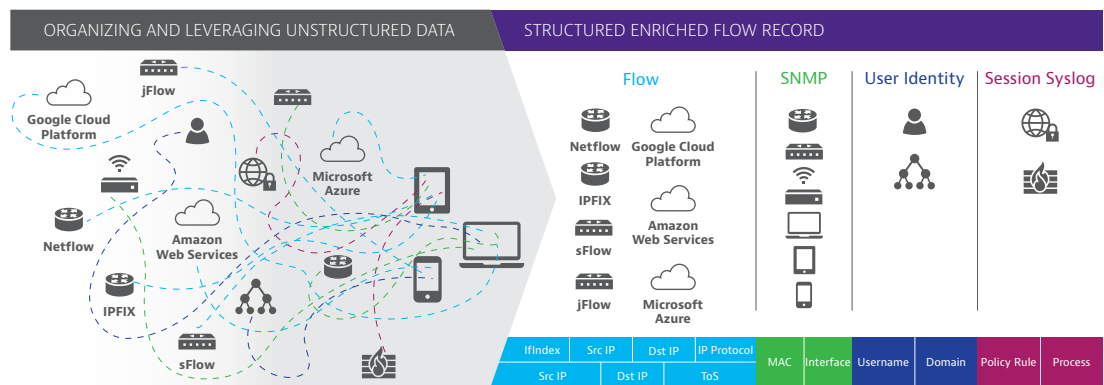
ORGANIZING AND LEVERAGING UNSTRUCTURED DATA

jFlow

Google Cloud Platform

Microsoft Azure

Netflow

Amazon Web Services

IPFIX

sFlow

STRUCTURED ENRICHED FLOW RECORD

Flow

Netflow

Google Cloud Platform

IPFIX

sFlow

Amazon Web Services

jFlow

Microsoft Azure

SNMP

User Identity

Session Syslog

| IfIndex | Src IP | Dst IP | IP Protocol |
|---|---|---|---|
| Src IP | Dst IP | ToS | |

MAC

Interface

Username

Domain

Policy Rule

Process